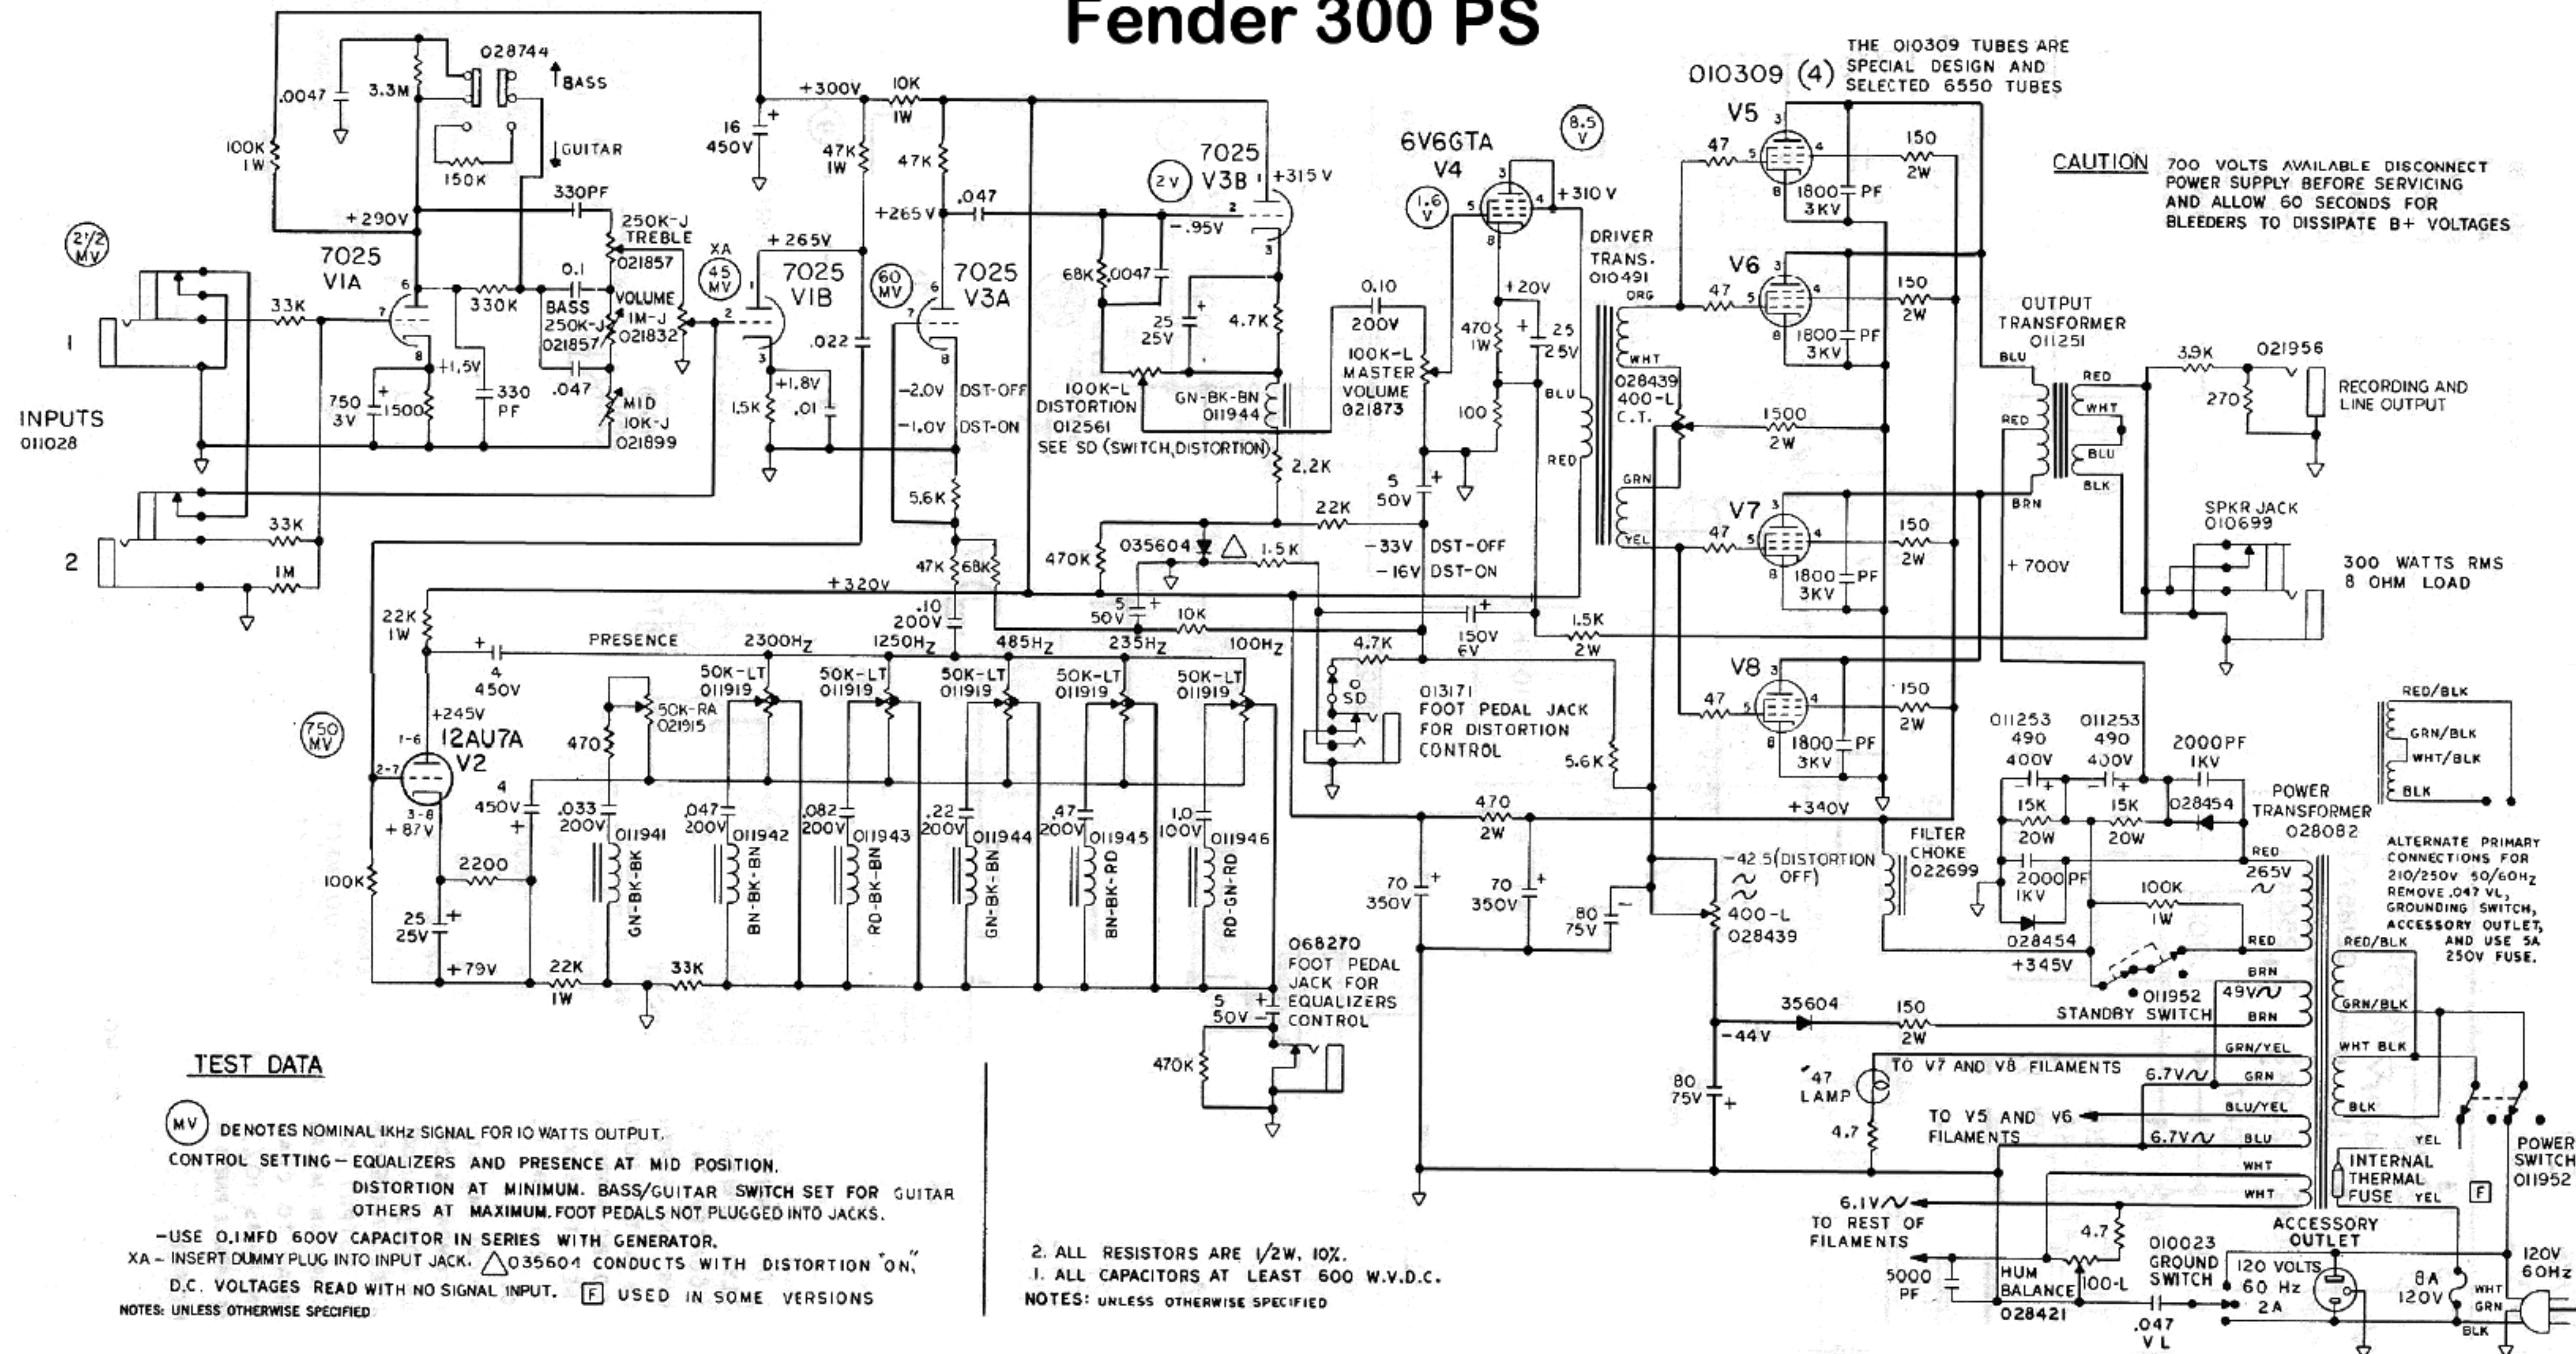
Fender 300 PS

010309 (4) THE 010309 TUBES ARE SPECIAL DESIGN AND SELECTED 6550 TUBES

CAUTION 700 VOLTS AVAILABLE DISCONNECT POWER SUPPLY BEFORE SERVICING AND ALLOW 60 SECONDS FOR BLEEDERS TO DISSIPATE B+ VOLTAGES

028744 BASS GUITAR .0047 3.3M 100K 1W 150K 330PF +290V 250K-J TREBLE 021857 XA 45 MV 7025 V1A 2½ MV 33K 330K 0.1 BASS 250K-J 021857 VOLUME 1M-J 021832 +1.5V 750 3V 1500 330 PF .047 MID 10K-J 021899 INPUTS 011028 1 2 33K 1M

16 450V +300V 10K 1W 47K 1W 47K +265V .047 +265V 7025 V1B 1.5K +1.8V .01 .022 60 MV 7025 V3A -2.0V DST-OFF -1.0V DST-ON 5.6K 47K 68K +320V .10 200V

2V 7025 V3B +315V -.95V 68K .0047 25 25V 4.7K 100K-L DISTORTION 012561 SEE SD (SWITCH, DISTORTION) GN-BK-BN 011944 2.2K 22K 470K 035604 1.5K 5 50V 10K -33V DST-OFF -16V DST-ON

0.10 200V 100K-L MASTER VOLUME 021873 6V6GTA V4 1.6 V 8.5 V +310V +20V 470 1W 25 25V 100 5 50V 150V 6V 1.5K 2W 4.7K SD 013171 FOOT PEDAL JACK FOR DISTORTION CONTROL 5.6K

DRIVER TRANS. 010491 ORG WHT 028439 400-L C.T. BLU RED GRN YEL

V5 47 150 2W 1800 PF 3KV V6 47 150 2W 1800 PF 3KV 1500 2W V7 47 150 2W 1800 PF 3KV V8 47 150 2W 1800 PF 3KV +700V +340V

OUTPUT TRANSFORMER 011251 BLU RED WHT BLU BLK RED BRN 3.9K 021956 270 RECORDING AND LINE OUTPUT SPKR JACK 010699 300 WATTS RMS 8 OHM LOAD

PRESENCE 2300Hz 1250Hz 485Hz 235Hz 100Hz 22K 1W 4 450V +245V 12AU7A V2 750 MV 50K-RA 021915 470 50K-LT 011919 50K-LT 011919 50K-LT 011919 50K-LT 011919 50K-LT 011919 4 450V .033 200V 011941 GN-BK-BK .047 200V 011942 BN-BK-BN .082 200V 011943 RD-BK-BN .22 200V 011944 GN-BK-BN .47 200V 011945 BN-BK-RD 1.0 100V 011946 RD-GN-RD +87V 100K 2200 25 25V +79V 22K 1W 33K

068270 FOOT PEDAL JACK FOR EQUALIZERS CONTROL 5 50V 470K

470 2W 70 350V 70 350V 80 75V -42.5(DISTORTION OFF) 400-L 028439 FILTER CHOKE 022699 35604 150 2W -44V 80 75V 47 LAMP 4.7 TO V7 AND V8 FILAMENTS TO V5 AND V6 FILAMENTS 6.1V TO REST OF FILAMENTS 5000 PF HUM BALANCE 028421 4.7 100-L 010023 GROUND SWITCH .047 VL

011253 490 400V 011253 490 400V 2000PF 1KV 15K 20W 15K 20W 028454 2000 PF 1KV 028454 +345V 100K 1W 011952 STANDBY SWITCH POWER TRANSFORMER 028082 RED 265V RED BRN 49V BRN GRN/YEL 6.7V GRN BLU/YEL 6.7V BLU WHT WHT RED/BLK GRN/BLK WHT/BLK BLK RED/BLK GRN/BLK WHT BLK BLK YEL INTERNAL THERMAL FUSE YEL F ACCESSORY OUTLET 120 VOLTS 60 Hz 2A 8A 120V WHT GRN BLK POWER SWITCH 011952 120V 60Hz

ALTERNATE PRIMARY CONNECTIONS FOR 210/250V 50/60Hz REMOVE .047 VL, GROUNDING SWITCH, ACCESSORY OUTLET, AND USE 5A 250V FUSE.

TEST DATA
MV DENOTES NOMINAL 1KHz SIGNAL FOR 10 WATTS OUTPUT.
CONTROL SETTING - EQUALIZERS AND PRESENCE AT MID POSITION. DISTORTION AT MINIMUM. BASS/GUITAR SWITCH SET FOR GUITAR OTHERS AT MAXIMUM. FOOT PEDALS NOT PLUGGED INTO JACKS.
-USE 0.1MFD 600V CAPACITOR IN SERIES WITH GENERATOR.
XA - INSERT DUMMY PLUG INTO INPUT JACK. △035604 CONDUCTS WITH DISTORTION "ON."
D.C. VOLTAGES READ WITH NO SIGNAL INPUT. F USED IN SOME VERSIONS
NOTES: UNLESS OTHERWISE SPECIFIED

2. ALL RESISTORS ARE 1/2W, 10%.
1. ALL CAPACITORS AT LEAST 600 W.V.D.C.
NOTES: UNLESS OTHERWISE SPECIFIED